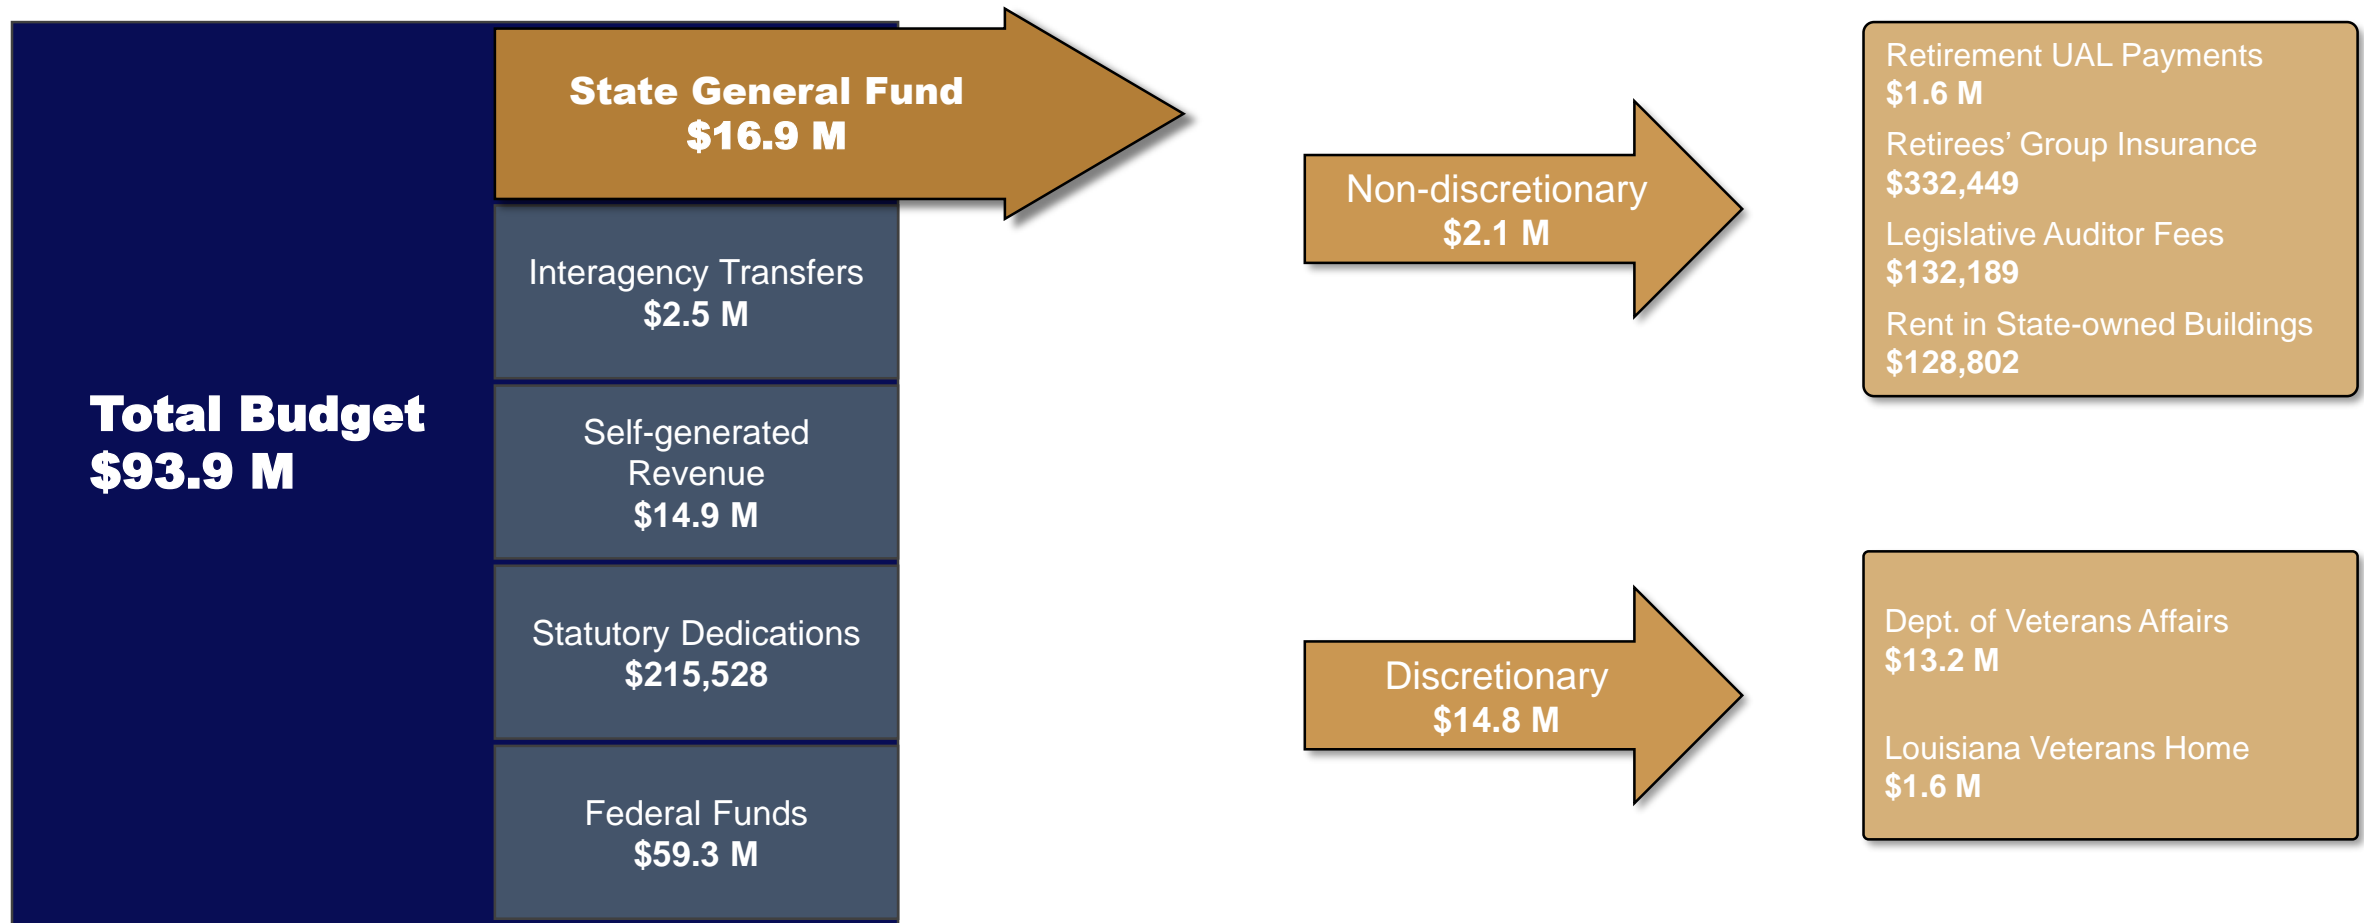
Total Budget
$93.9 M

State General Fund
$16.9 M

Interagency Transfers
$2.5 M

Self-generated Revenue
$14.9 M

Statutory Dedications
$215,528

Federal Funds
$59.3 M

Non-discretionary
$2.1 M

Discretionary
$14.8 M

Retirement UAL Payments
$1.6 M

Retirees' Group Insurance
$332,449

Legislative Auditor Fees
$132,189

Rent in State-owned Buildings
$128,802

Dept. of Veterans Affairs
$13.2 M

Louisiana Veterans Home
$1.6 M